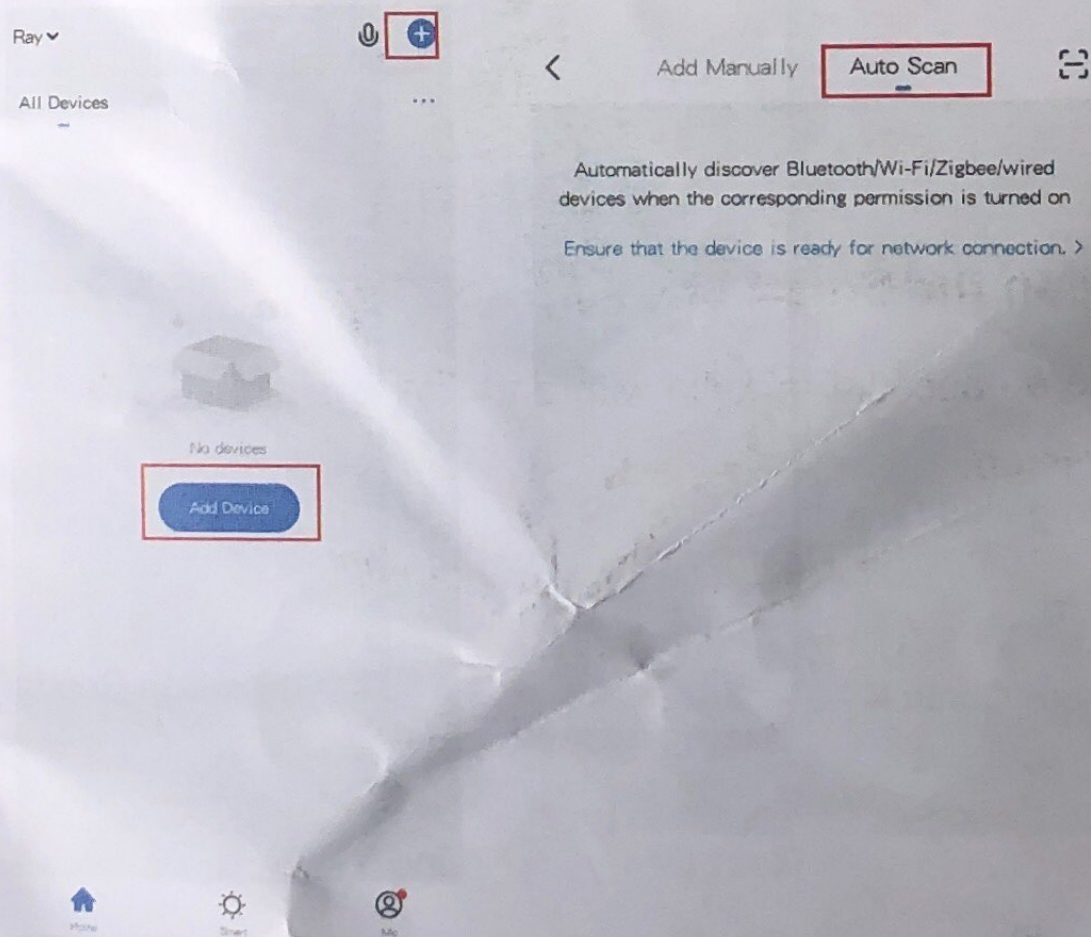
Ray

All Devices

...

No devices

Add Device

Home Smart Me

Add Manually Auto Scan

Automatically discover Bluetooth/Wi-Fi/Zigbee/wired devices when the corresponding permission is turned on

Ensure that the device is ready for network connection. >